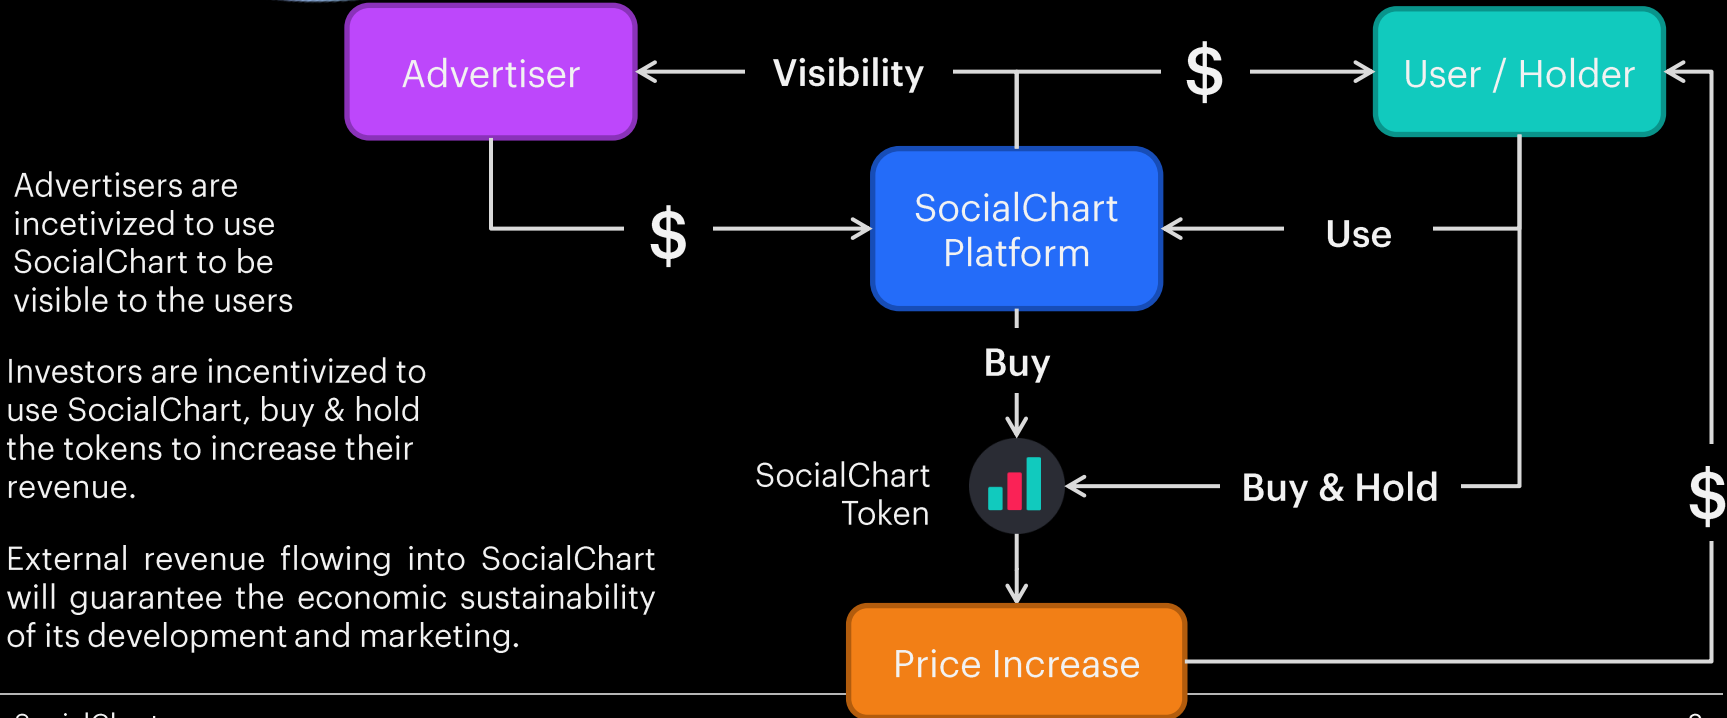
Advertiser

Visibility

$

User / Holder

Advertisers are incetivized to use SocialChart to be visible to the users

$

SocialChart Platform

Use

Buy

Investors are incentivized to use SocialChart, buy & hold the tokens to increase their revenue.

SocialChart Token

Buy & Hold

$

External revenue flowing into SocialChart will guarantee the economic sustainability of its development and marketing.

Price Increase

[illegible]